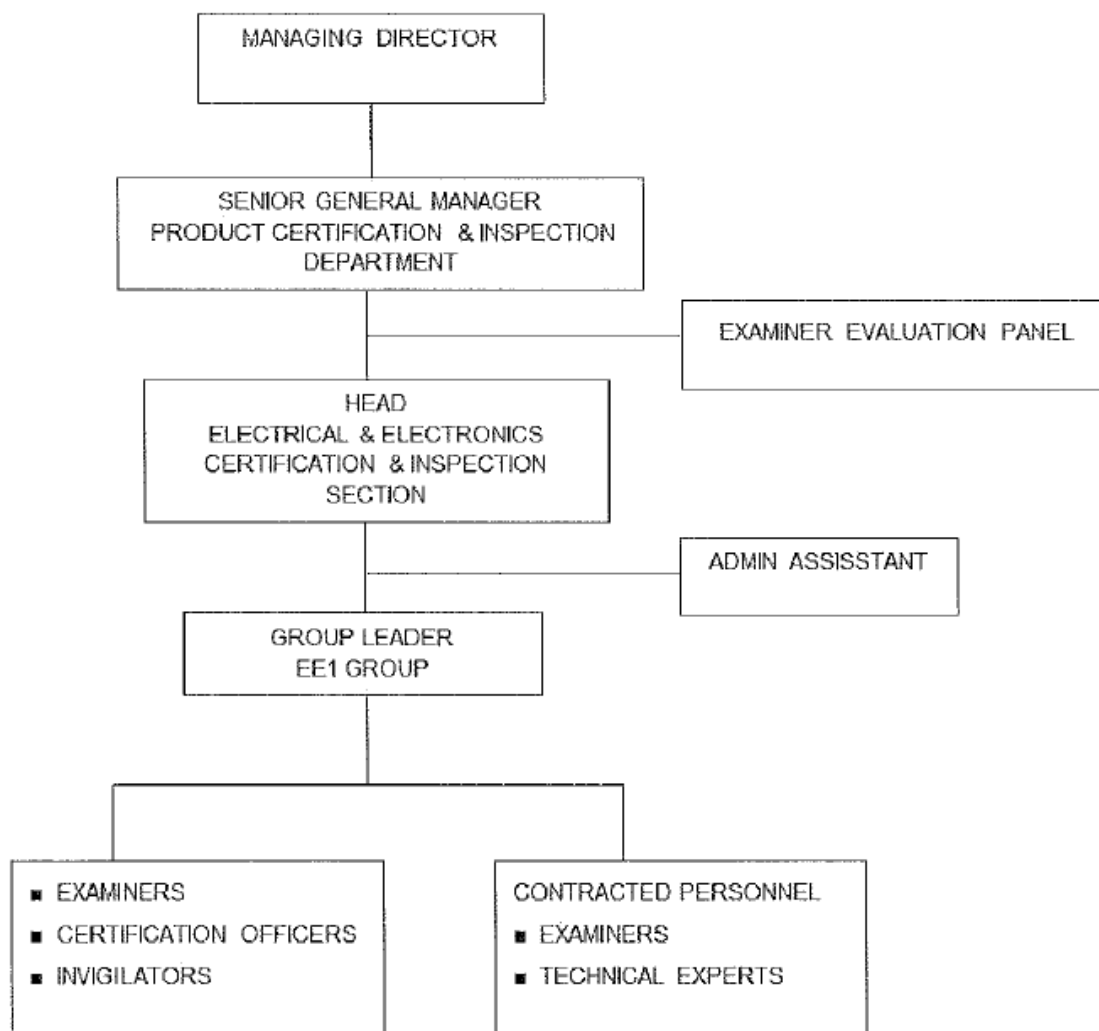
MANAGING DIRECTOR

SENIOR GENERAL MANAGER
PRODUCT CERTIFICATION & INSPECTION
DEPARTMENT

EXAMINER EVALUATION PANEL

HEAD
ELECTRICAL & ELECTRONICS
CERTIFICATION & INSPECTION
SECTION

ADMIN ASSISSTANT

GROUP LEADER
EE1 GROUP

■ EXAMINERS
■ CERTIFICATION OFFICERS
■ INVIGILATORS

CONTRACTED PERSONNEL
■ EXAMINERS
■ TECHNICAL EXPERTS